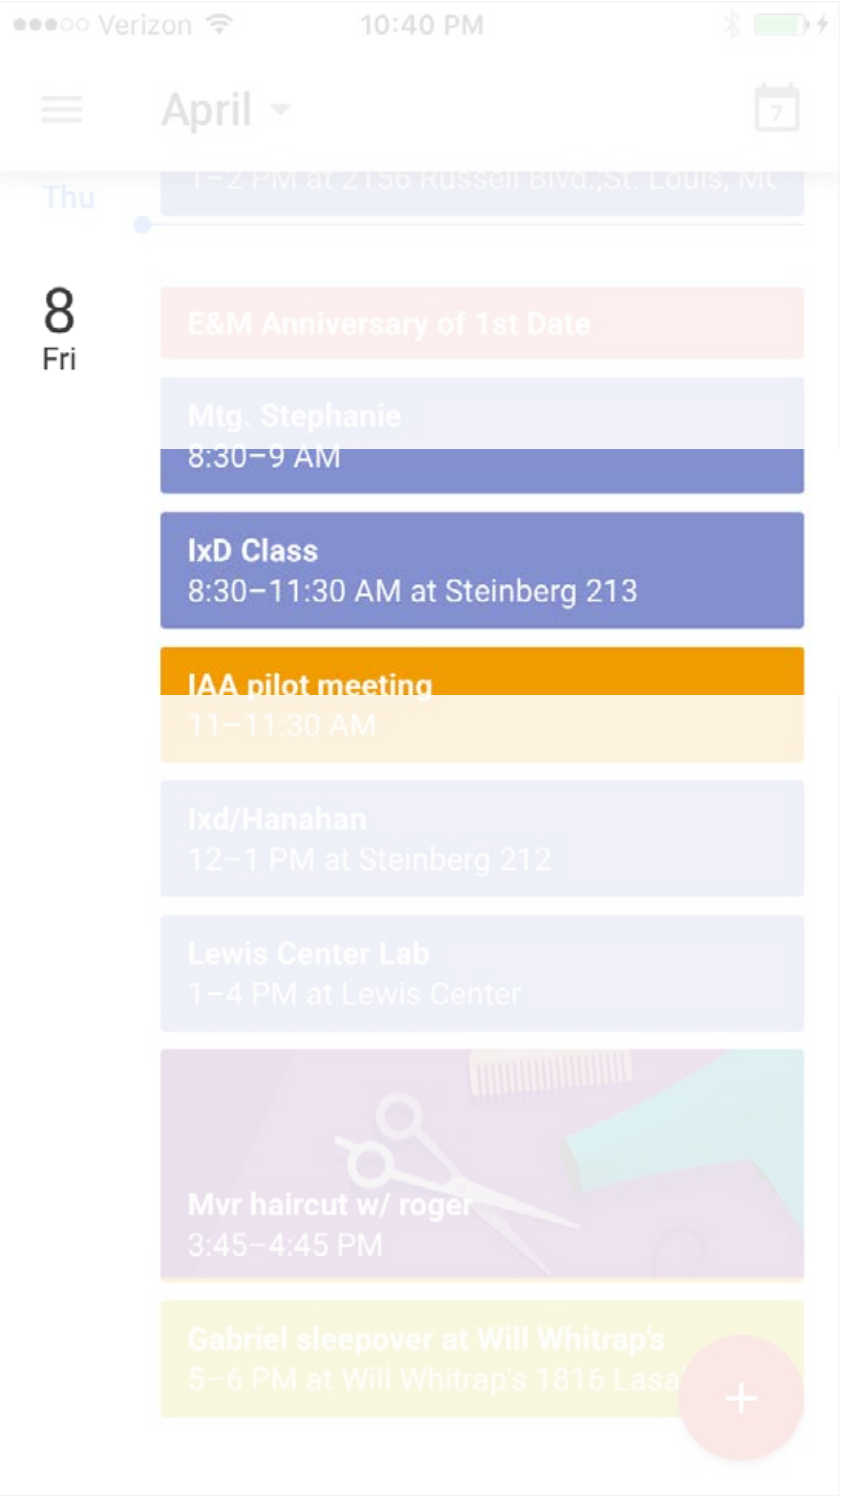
●●●○○ Verizon 10:40 PM

April

7

Thu

1–2 PM at 2156 Russell Blvd.,St. Louis, MC

8
Fri

E&M Anniversary of 1st Date

Mtg. Stephanie
8:30–9 AM

IxD Class
8:30–11:30 AM at Steinberg 213

IAA pilot meeting
11–11:30 AM

Ixd/Hanahan
12–1 PM at Steinberg 212

Lewis Center Lab
1–4 PM at Lewis Center

Mvr haircut w/ roger
3:45–4:45 PM

Gabriel sleepover at Will Whitrap's
5–6 PM at Will Whitrap's 1816 Lasa

+